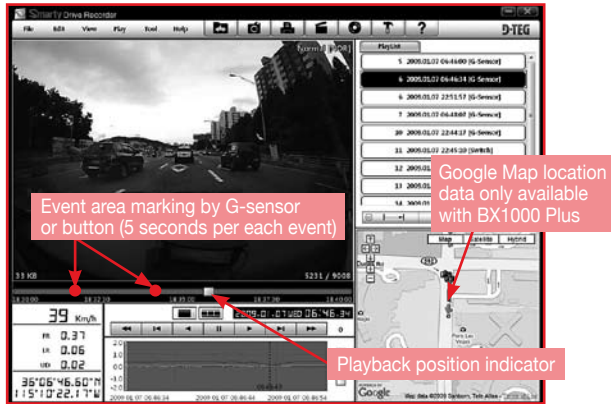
Smarty Drive Recorder

File Edit View Play Tool Help

D-TEG

Normal [FOR]

PlayList

5 2009.01.07 06:46:00 [G-Sensor]

6 2009.01.07 06:46:34 [G-Sensor]

6 2009.01.07 22:51:57 [G-Sensor]

7 2009.01.07 06:48:02 [G-Sensor]

10 2009.01.07 22:44:17 [G-Sensor]

11 2009.01.07 22:45:30 [Switch]

12 2009.01.

13 2009.01.

14 2009.01.

Google Map location data only available with BX1000 Plus

Event area marking by G-sensor or button (5 seconds per each event)

Map Satellite Hybrid

33 KB

5231 / 9008

2009.01.07WED 06:46:34

39 Km/h

FR 0.37

LR 0.06

UD 0.02

36°06'46.50"N

115°10'22.1"W

Playback position indicator

Google

Map data ©2009 Sanborn, Tele Atlas